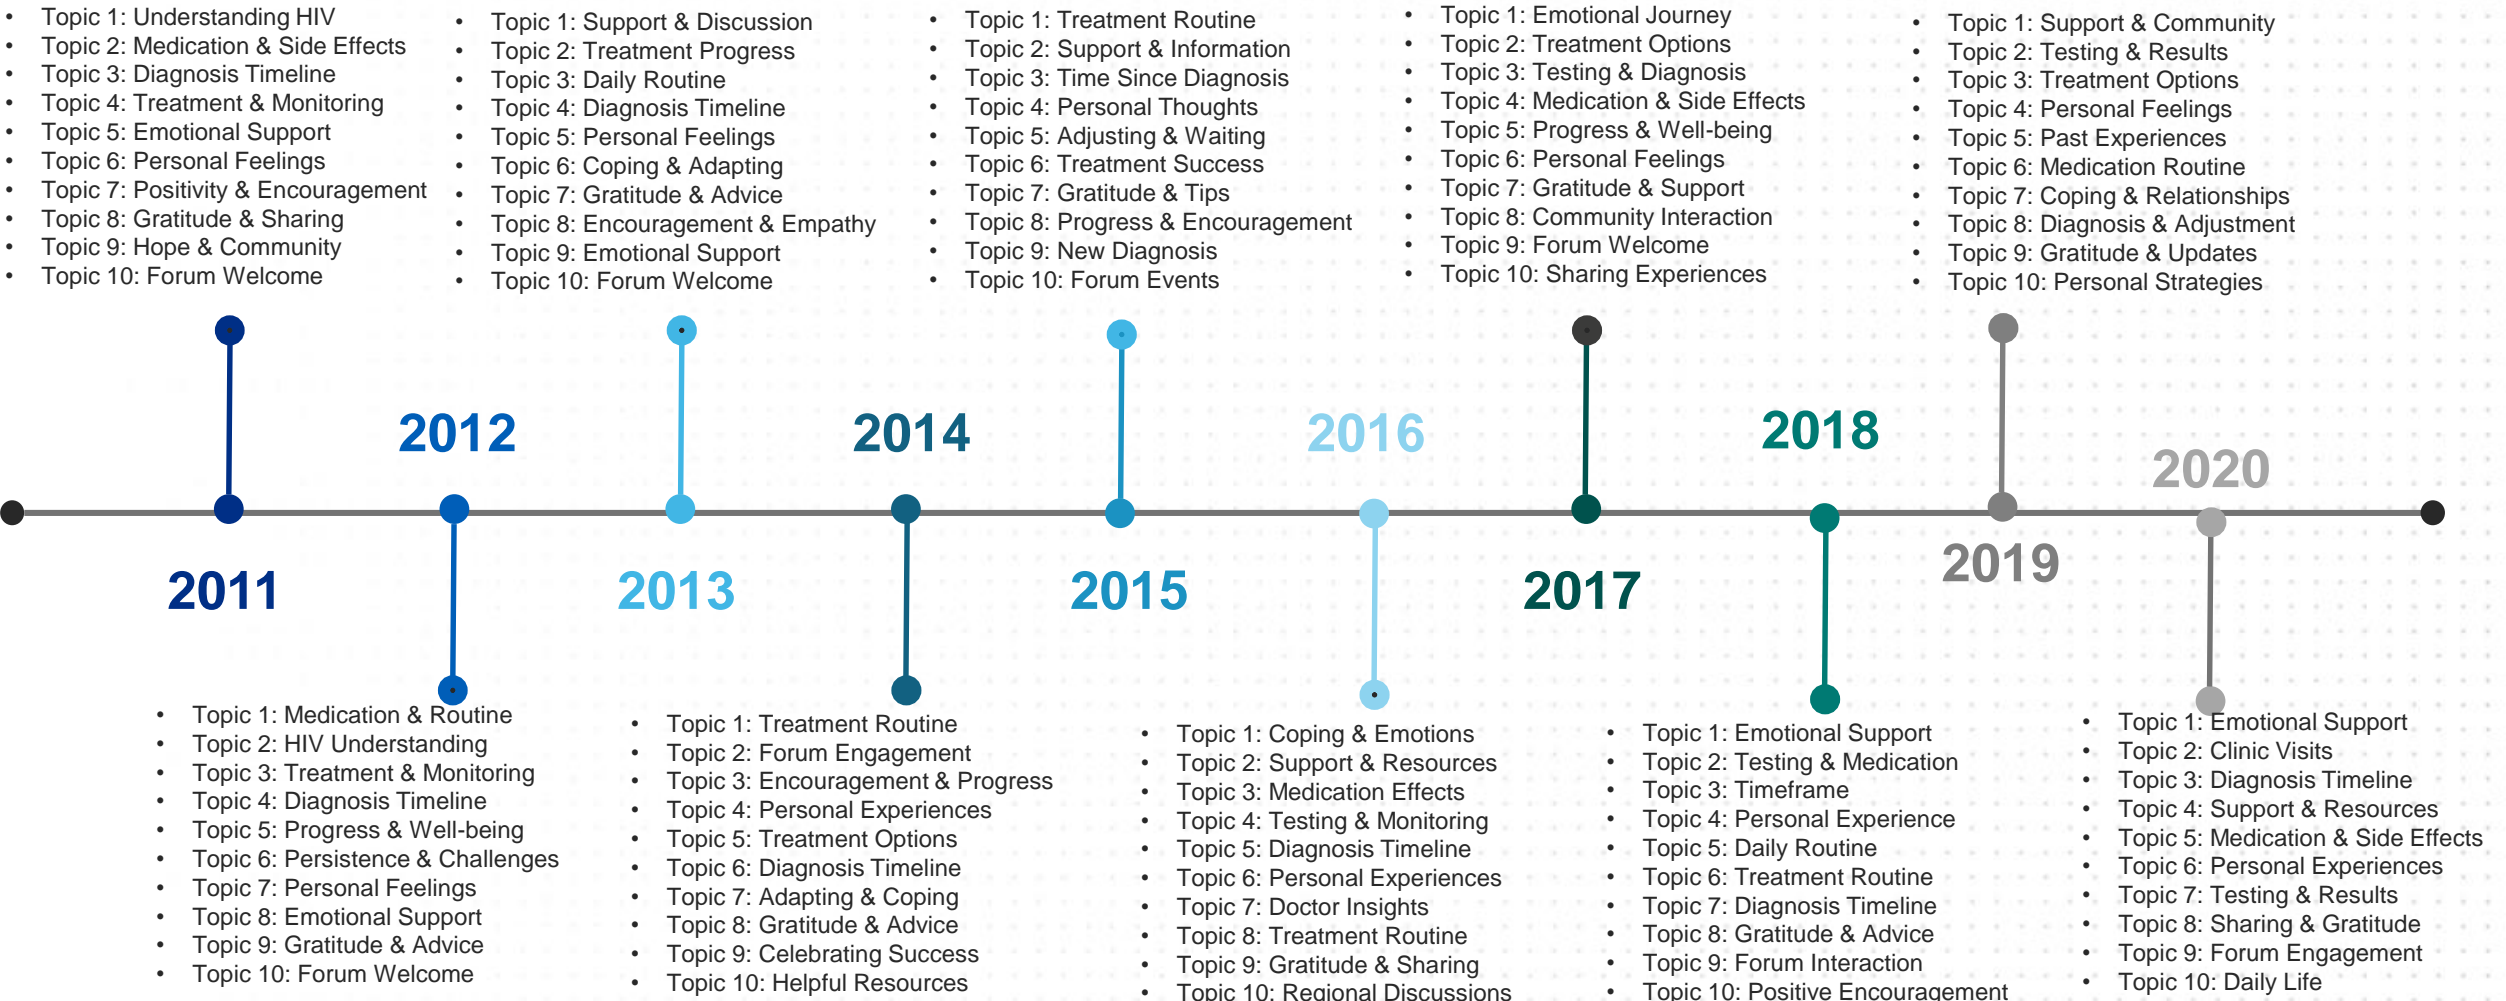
- Topic 1: Understanding HIV
- Topic 2: Medication & Side Effects
- Topic 3: Diagnosis Timeline
- Topic 4: Treatment & Monitoring
- Topic 5: Emotional Support
- Topic 6: Personal Feelings
- Topic 7: Positivity & Encouragement
- Topic 8: Gratitude & Sharing
- Topic 9: Hope & Community
- Topic 10: Forum Welcome

- Topic 1: Support & Discussion
- Topic 2: Treatment Progress
- Topic 3: Daily Routine
- Topic 4: Diagnosis Timeline
- Topic 5: Personal Feelings
- Topic 6: Coping & Adapting
- Topic 7: Gratitude & Advice
- Topic 8: Encouragement & Empathy
- Topic 9: Emotional Support
- Topic 10: Forum Welcome

- Topic 1: Treatment Routine
- Topic 2: Support & Information
- Topic 3: Time Since Diagnosis
- Topic 4: Personal Thoughts
- Topic 5: Adjusting & Waiting
- Topic 6: Treatment Success
- Topic 7: Gratitude & Tips
- Topic 8: Progress & Encouragement
- Topic 9: New Diagnosis
- Topic 10: Forum Events

- Topic 1: Emotional Journey
- Topic 2: Treatment Options
- Topic 3: Testing & Diagnosis
- Topic 4: Medication & Side Effects
- Topic 5: Progress & Well-being
- Topic 6: Personal Feelings
- Topic 7: Gratitude & Support
- Topic 8: Community Interaction
- Topic 9: Forum Welcome
- Topic 10: Sharing Experiences

- Topic 1: Support & Community
- Topic 2: Testing & Results
- Topic 3: Treatment Options
- Topic 4: Personal Feelings
- Topic 5: Past Experiences
- Topic 6: Medication Routine
- Topic 7: Coping & Relationships
- Topic 8: Diagnosis & Adjustment
- Topic 9: Gratitude & Updates
- Topic 10: Personal Strategies

2012
2014
2016
2018
2020
2011
2013
2015
2017
2019

- Topic 1: Medication & Routine
- Topic 2: HIV Understanding
- Topic 3: Treatment & Monitoring
- Topic 4: Diagnosis Timeline
- Topic 5: Progress & Well-being
- Topic 6: Persistence & Challenges
- Topic 7: Personal Feelings
- Topic 8: Emotional Support
- Topic 9: Gratitude & Advice
- Topic 10: Forum Welcome

- Topic 1: Treatment Routine
- Topic 2: Forum Engagement
- Topic 3: Encouragement & Progress
- Topic 4: Personal Experiences
- Topic 5: Treatment Options
- Topic 6: Diagnosis Timeline
- Topic 7: Adapting & Coping
- Topic 8: Gratitude & Advice
- Topic 9: Celebrating Success
- Topic 10: Helpful Resources

- Topic 1: Coping & Emotions
- Topic 2: Support & Resources
- Topic 3: Medication Effects
- Topic 4: Testing & Monitoring
- Topic 5: Diagnosis Timeline
- Topic 6: Personal Experiences
- Topic 7: Doctor Insights
- Topic 8: Treatment Routine
- Topic 9: Gratitude & Sharing
- Topic 10: Regional Discussions

- Topic 1: Emotional Support
- Topic 2: Testing & Medication
- Topic 3: Timeframe
- Topic 4: Personal Experience
- Topic 5: Daily Routine
- Topic 6: Treatment Routine
- Topic 7: Diagnosis Timeline
- Topic 8: Gratitude & Advice
- Topic 9: Forum Interaction
- Topic 10: Positive Encouragement

- Topic 1: Emotional Support
- Topic 2: Clinic Visits
- Topic 3: Diagnosis Timeline
- Topic 4: Support & Resources
- Topic 5: Medication & Side Effects
- Topic 6: Personal Experiences
- Topic 7: Testing & Results
- Topic 8: Sharing & Gratitude
- Topic 9: Forum Engagement
- Topic 10: Daily Life